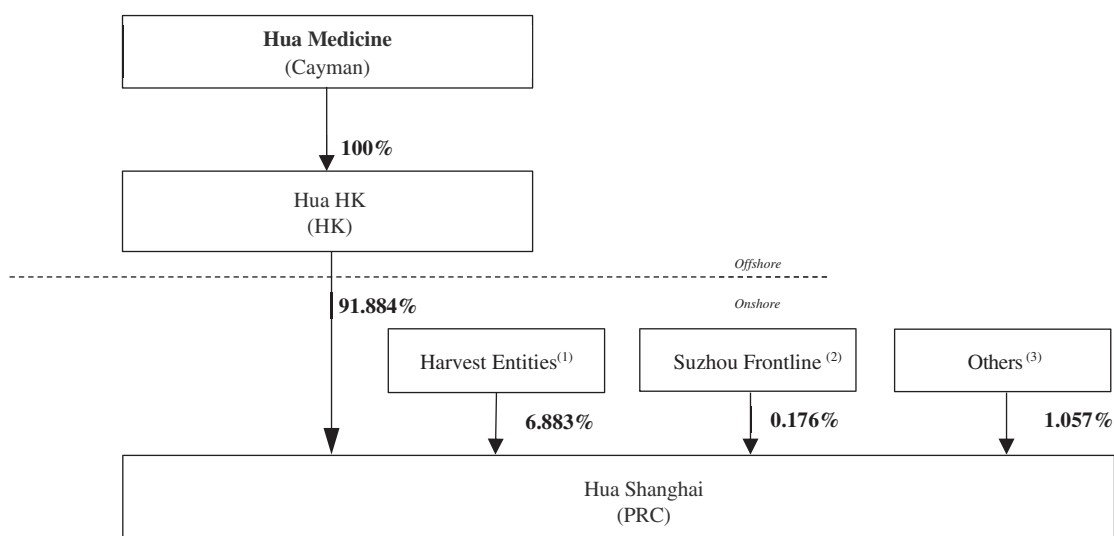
**Hua Medicine**
(Cayman)

**100%**

Hua HK
(HK)

*Offshore*

**91.884%**

*Onshore*

Harvest Entities$^{(1)}$

Suzhou Frontline$^{(2)}$

Others$^{(3)}$

**6.883%**

**0.176%**

**1.057%**

Hua Shanghai
(PRC)